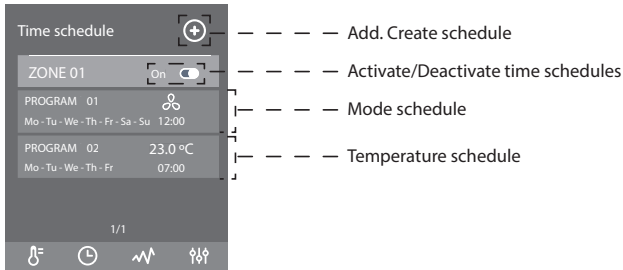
Time schedule

ZONE 01 On

PROGRAM 01
Mo - Tu - We - Th - Fr - Sa - Su 12:00

PROGRAM 02 23.0 °C
Mo - Tu - We - Th - Fr 07:00

1/1

Add. Create schedule

Activate/Deactivate time schedules

Mode schedule

Temperature schedule